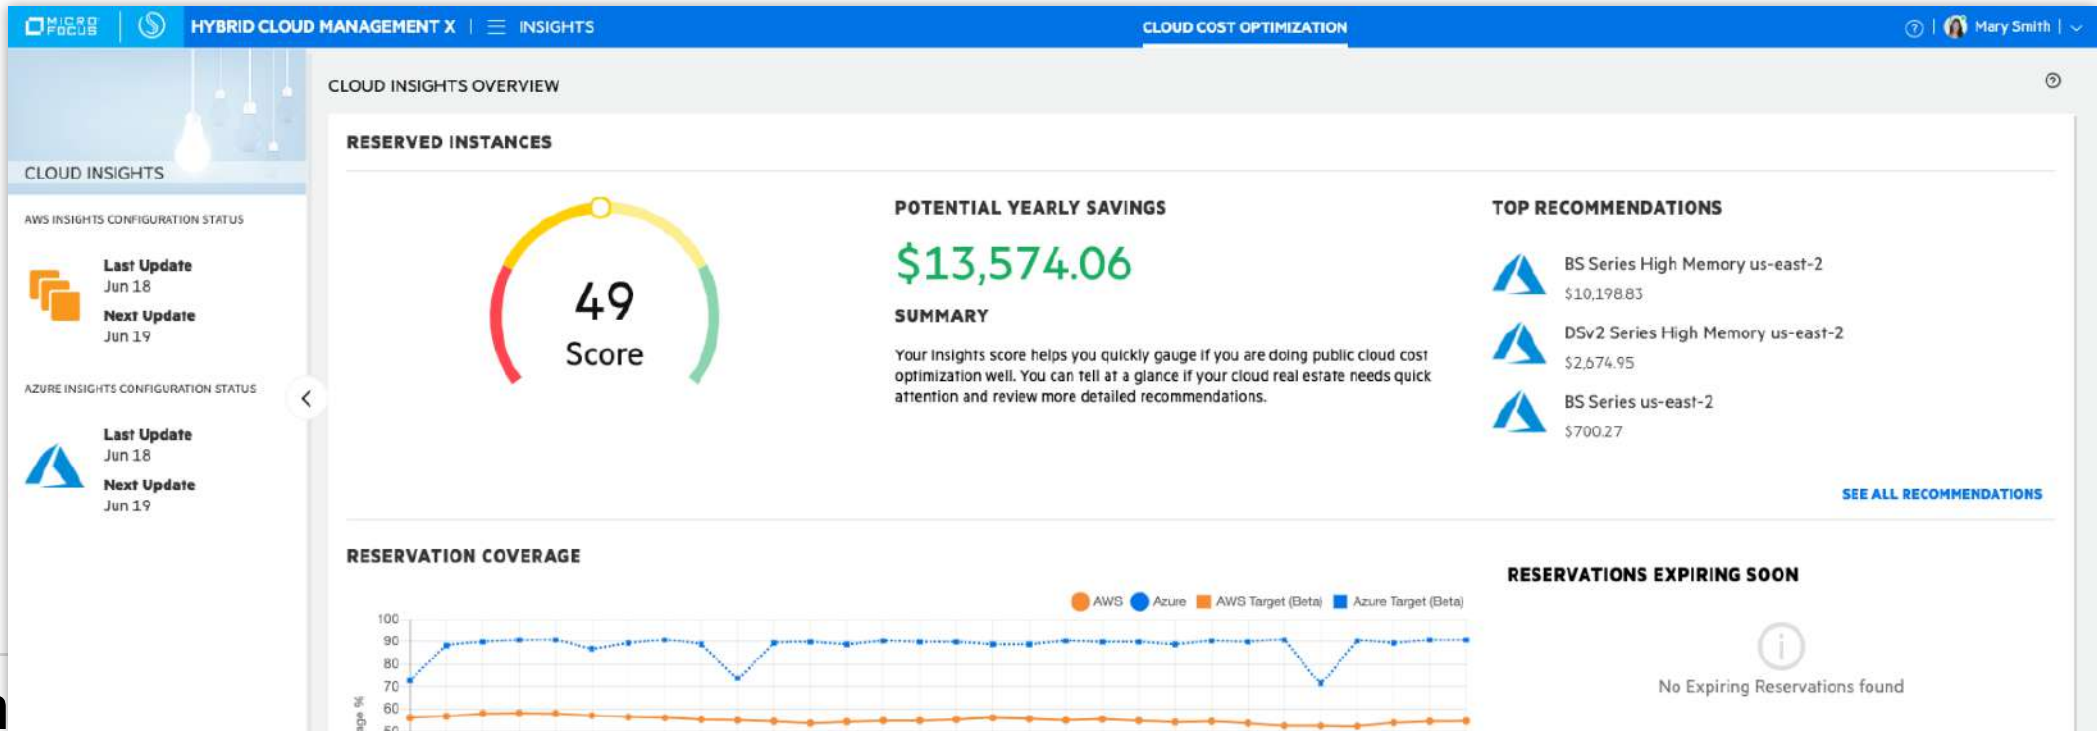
MICRO FOCUS | HYBRID CLOUD MANAGEMENT X | INSIGHTS CLOUD COST OPTIMIZATION Mary Smith

CLOUD INSIGHTS

AWS INSIGHTS CONFIGURATION STATUS

Last Update
Jun 18
Next Update
Jun 19

AZURE INSIGHTS CONFIGURATION STATUS

Last Update
Jun 18
Next Update
Jun 19

CLOUD INSIGHTS OVERVIEW

RESERVED INSTANCES

49
Score

POTENTIAL YEARLY SAVINGS

$13,574.06

SUMMARY

Your insights score helps you quickly gauge if you are doing public cloud cost optimization well. You can tell at a glance if your cloud real estate needs quick attention and review more detailed recommendations.

TOP RECOMMENDATIONS

BS Series High Memory us-east-2
$10,198.83

DSv2 Series High Memory us-east-2
$2,674.95

BS Series us-east-2
$700.27

SEE ALL RECOMMENDATIONS

RESERVATION COVERAGE

AWS Azure AWS Target (Beta) Azure Target (Beta)

100
90
80
70
60
50

age %

RESERVATIONS EXPIRING SOON

No Expiring Reservations found